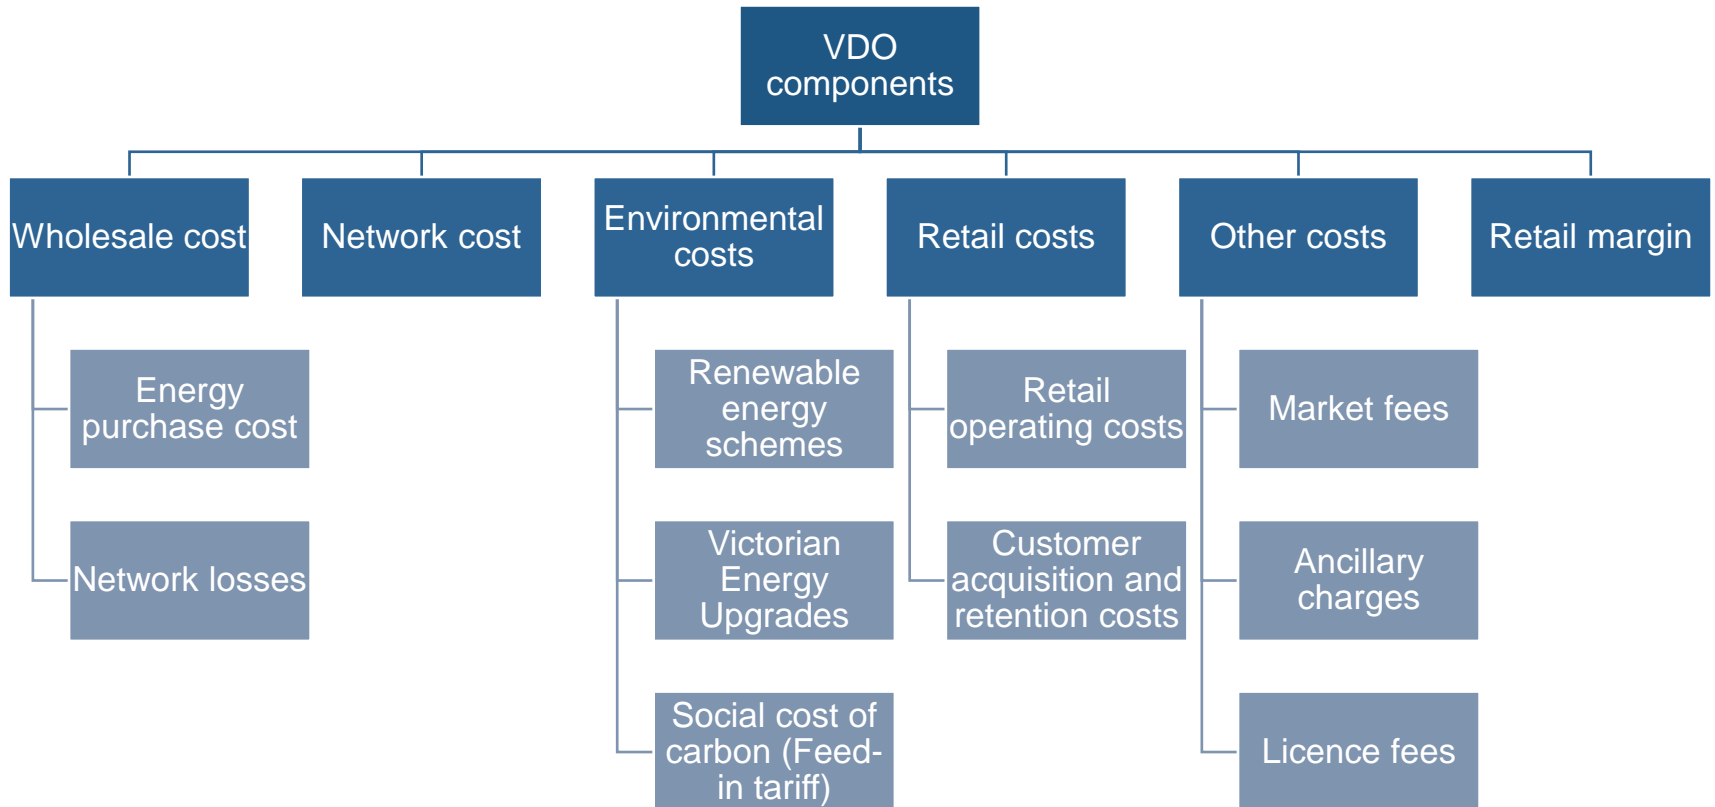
VDO components

Wholesale cost

Energy purchase cost

Network losses

Network cost

Environmental costs

Renewable energy schemes

Victorian Energy Upgrades

Social cost of carbon (Feed-in tariff)

Retail costs

Retail operating costs

Customer acquisition and retention costs

Other costs

Market fees

Ancillary charges

Licence fees

Retail margin